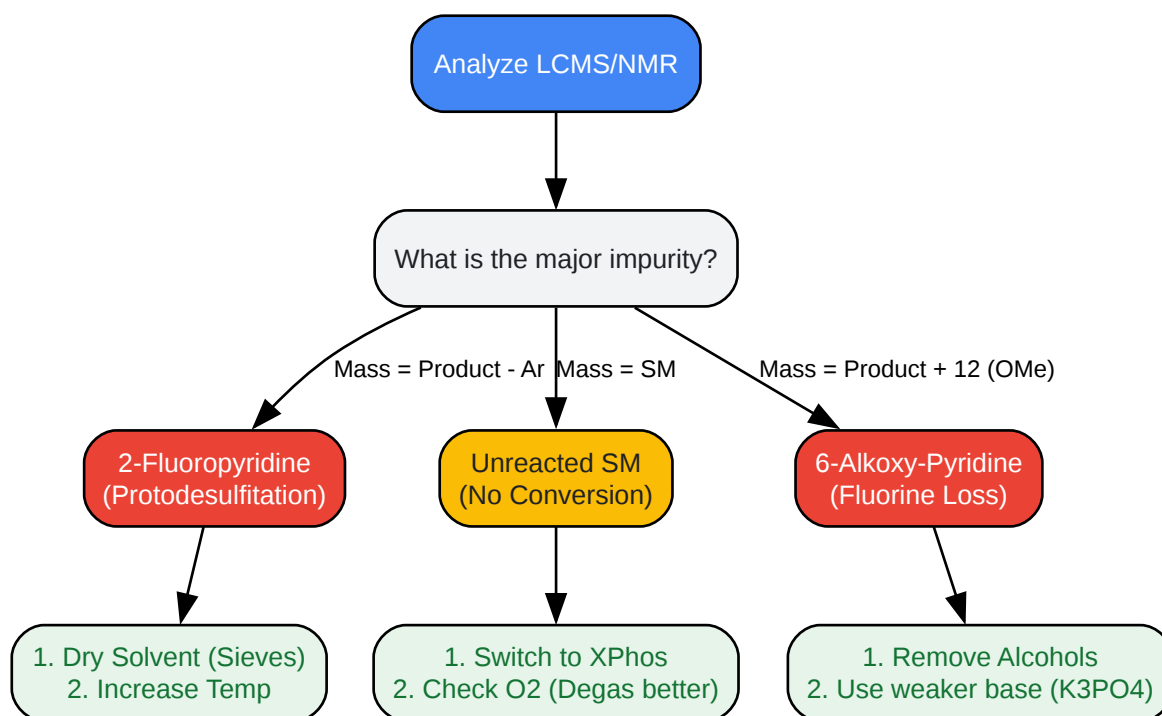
Analyze LCMS/NMR

What is the major impurity?

Mass = Product - Ar

Mass = SM

Mass = Product + 12 (OMe)

2-Fluoropyridine
(Protodesulfitation)

Unreacted SM
(No Conversion)

6-Alkoxy-Pyridine
(Fluorine Loss)

1. Dry Solvent (Sieves)
2. Increase Temp

1. Switch to XPhos
2. Check O2 (Degas better)

1. Remove Alcohols
2. Use weaker base (K3PO4)